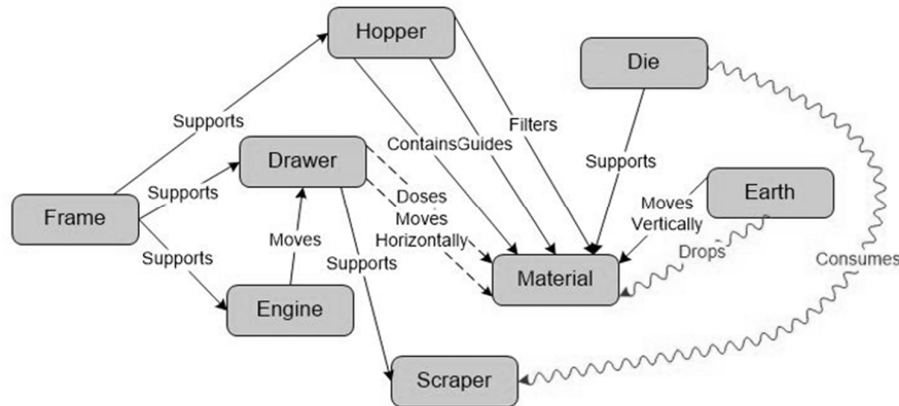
Hopper

Die

Supports

ContainsGuides

Filters

Drawer

Supports

Supports

Doses

Moves

Horizontally

Earth

Moves

Vertically

Frame

Moves

Supports

Supports

Drops

Consumes

Material

Engine

Scraper